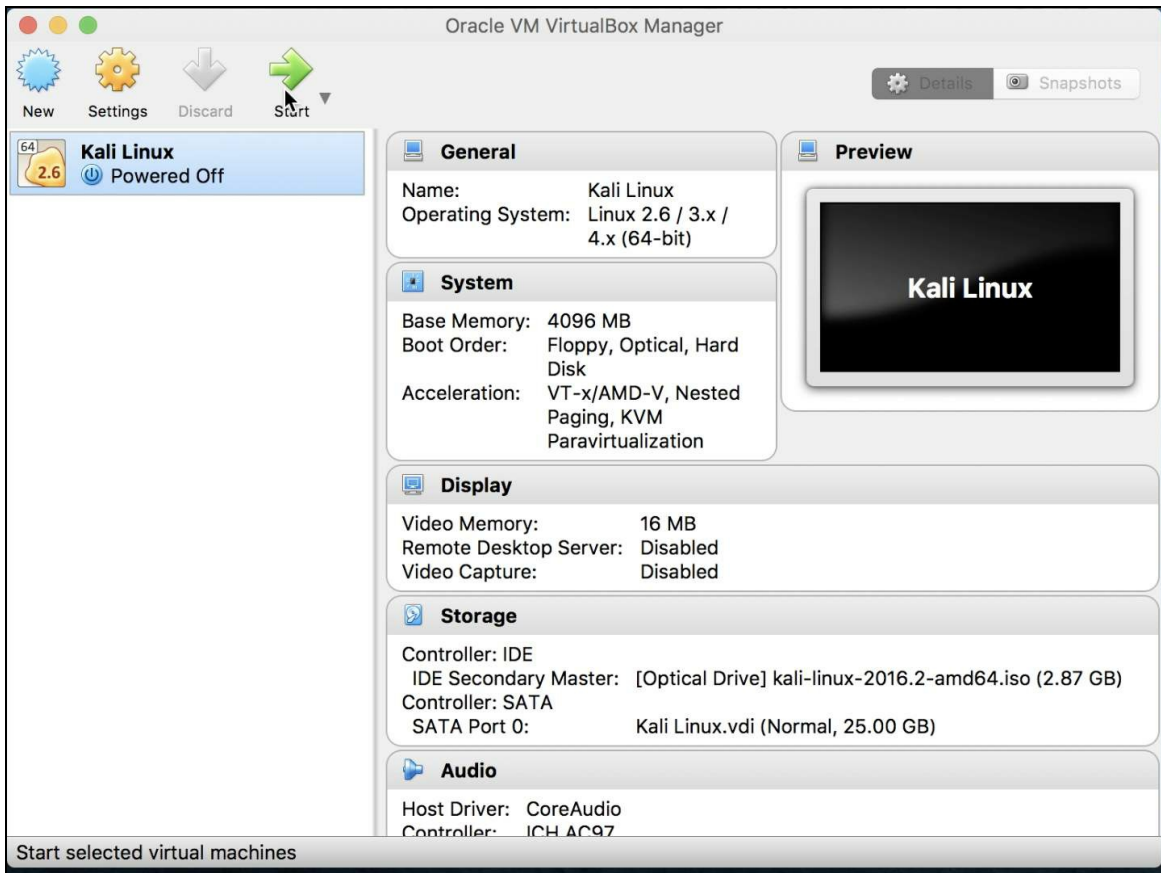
Oracle VM VirtualBox Manager

New Settings Discard Start

Details Snapshots

64 2.6 Kali Linux
Powered Off

General

Name: Kali Linux
Operating System: Linux 2.6 / 3.x / 4.x (64-bit)

Preview

Kali Linux

System

Base Memory: 4096 MB
Boot Order: Floppy, Optical, Hard Disk
Acceleration: VT-x/AMD-V, Nested Paging, KVM Paravirtualization

Display

Video Memory: 16 MB
Remote Desktop Server: Disabled
Video Capture: Disabled

Storage

Controller: IDE
IDE Secondary Master: [Optical Drive] kali-linux-2016.2-amd64.iso (2.87 GB)
Controller: SATA
SATA Port 0: Kali Linux.vdi (Normal, 25.00 GB)

Audio

Host Driver: CoreAudio
Controller: ICH AC97

Start selected virtual machines